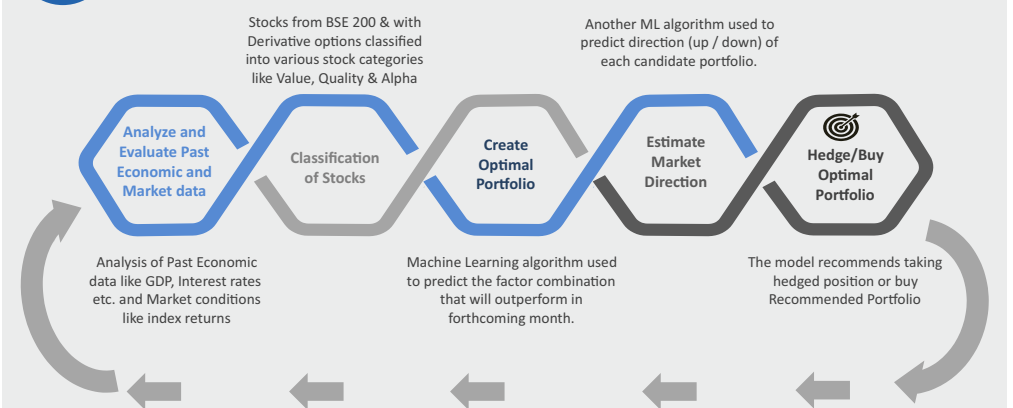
Stocks from BSE 200 & with Derivative options classified into various stock categories like Value, Quality & Alpha

Another ML algorithm used to predict direction (up / down) of each candidate portfolio.

Analyze and Evaluate Past Economic and Market data

Classification of Stocks

Create Optimal Portfolio

Estimate Market Direction

Hedge/Buy Optimal Portfolio

Analysis of Past Economic data like GDP, Interest rates etc. and Market conditions like index returns

Machine Learning algorithm used to predict the factor combination that will outperform in forthcoming month.

The model recommends taking hedged position or buy Recommended Portfolio